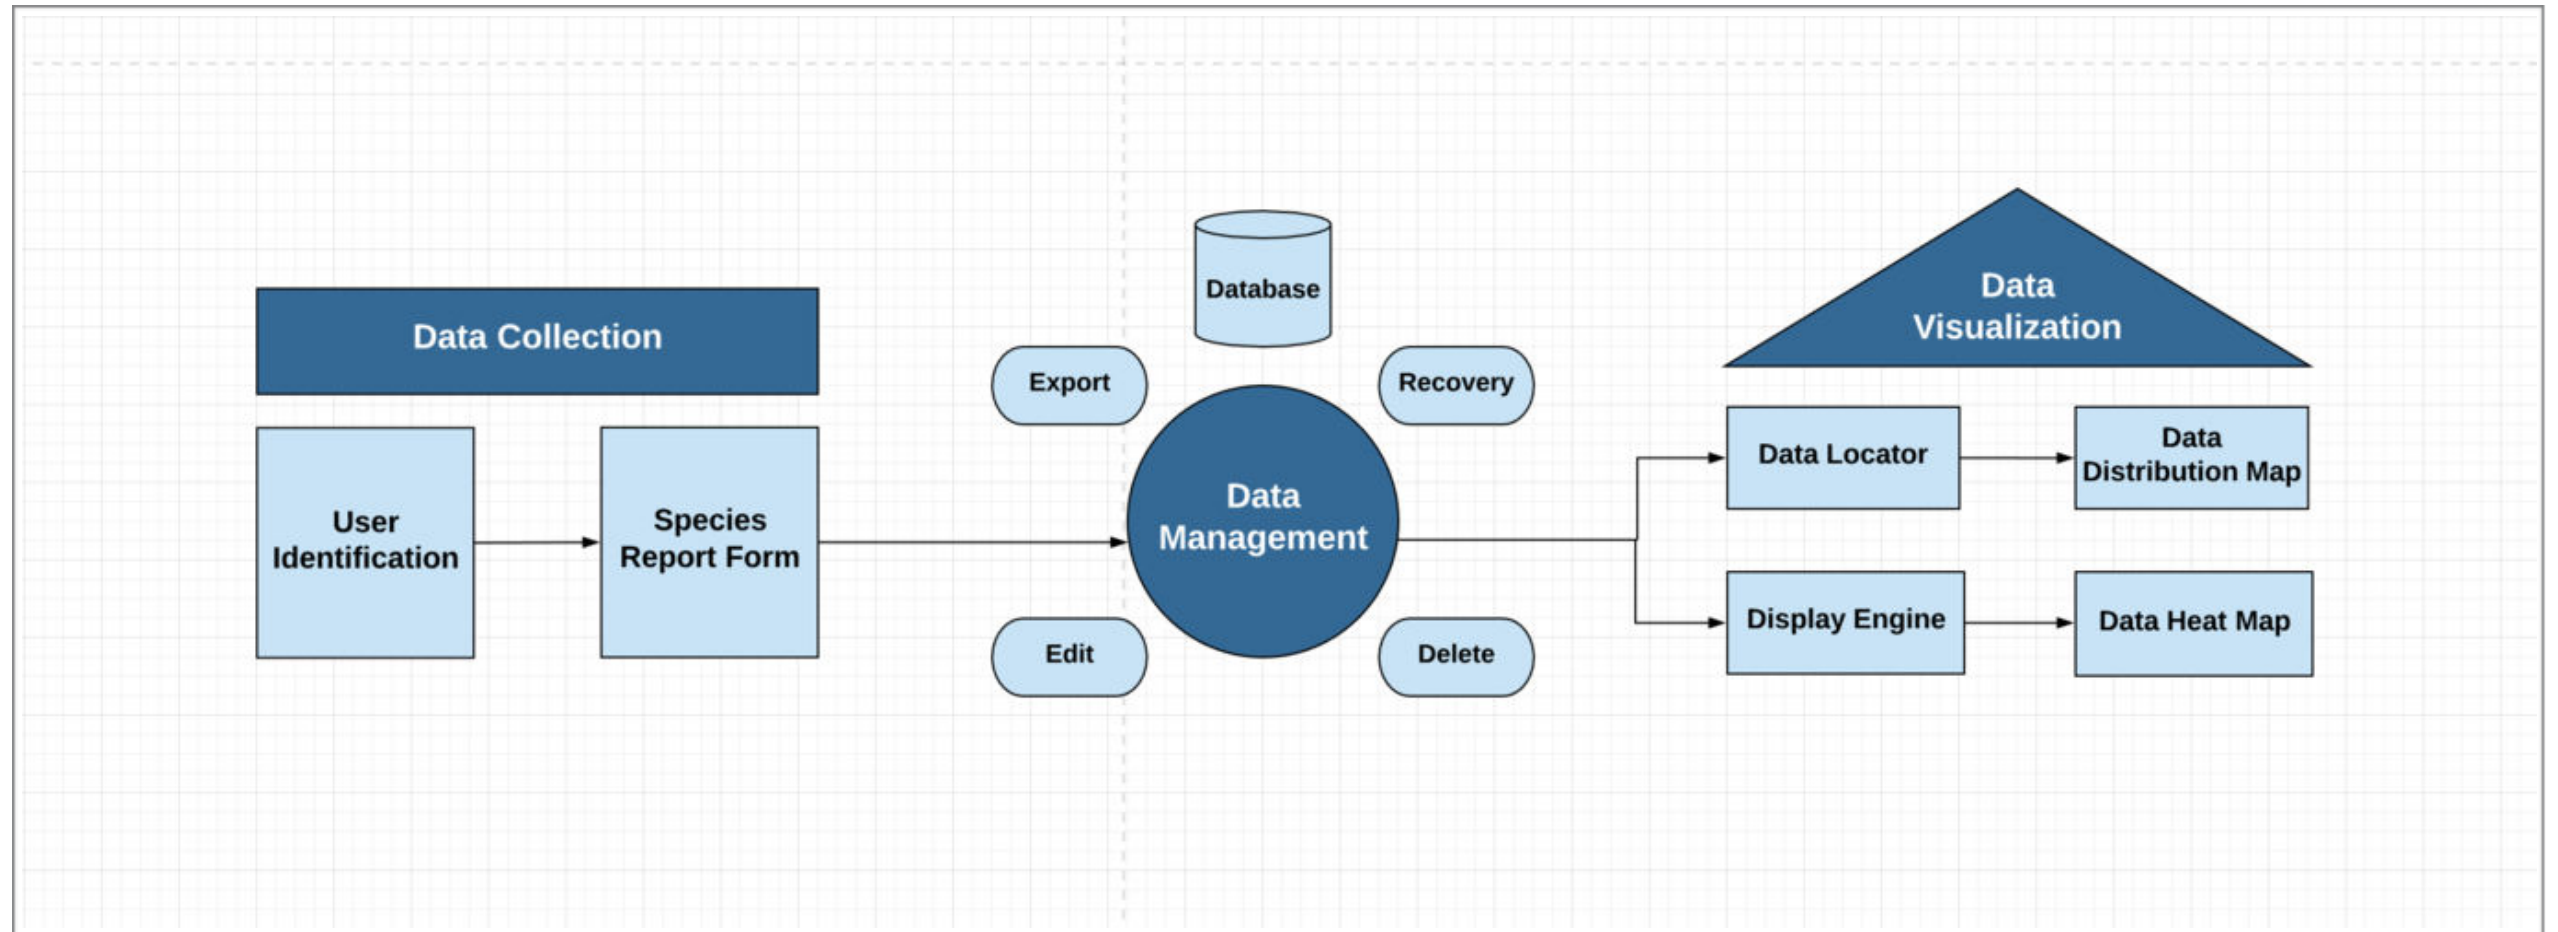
Data Collection

User Identification

Species Report Form

Database

Export

Recovery

Data Management

Edit

Delete

Data Visualization

Data Locator

Data Distribution Map

Display Engine

Data Heat Map